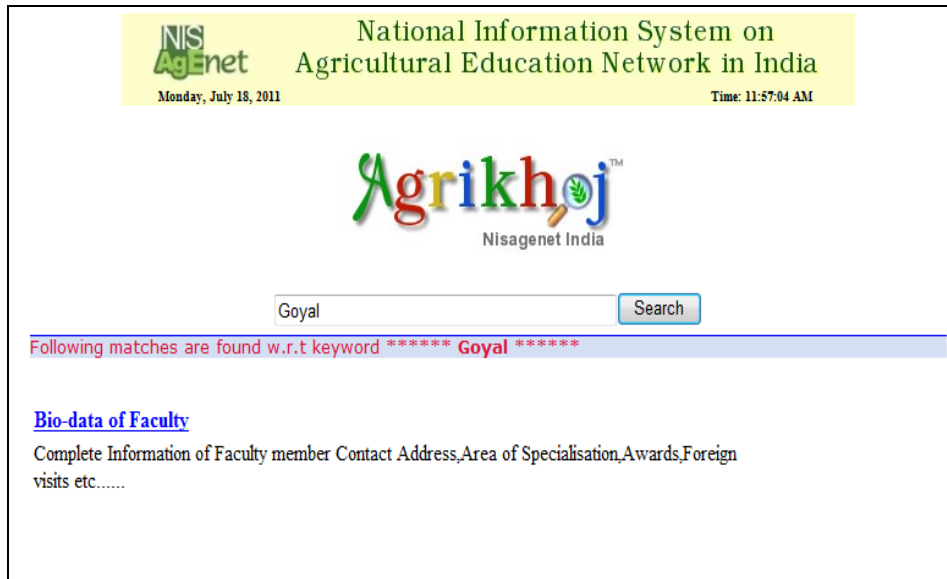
NIS AgEnet

National Information System on Agricultural Education Network in India

Monday, July 18, 2011

Time: 11:57:04 AM

Agrikhoj™

Nisagenet India

Goyal

Search

Following matches are found w.r.t keyword ****** Goyal ******

Bio-data of Faculty

Complete Information of Faculty member Contact Address,Area of Specialisation,Awards,Foreign visits etc......